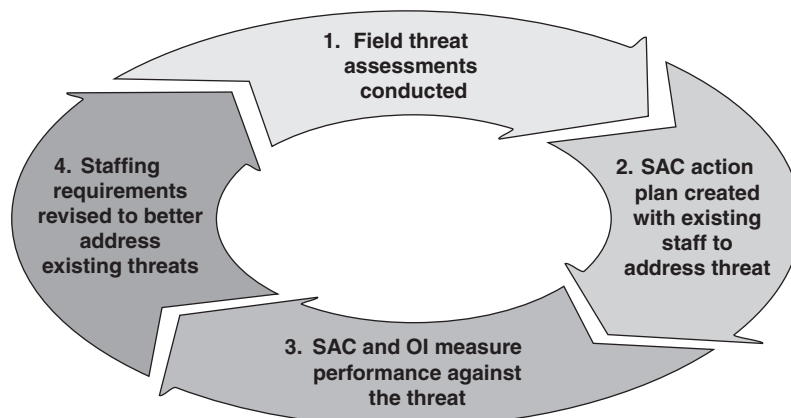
1. Field threat assessments conducted

2. SAC action plan created with existing staff to address threat

3. SAC and OI measure performance against the threat

4. Staffing requirements revised to better address existing threats